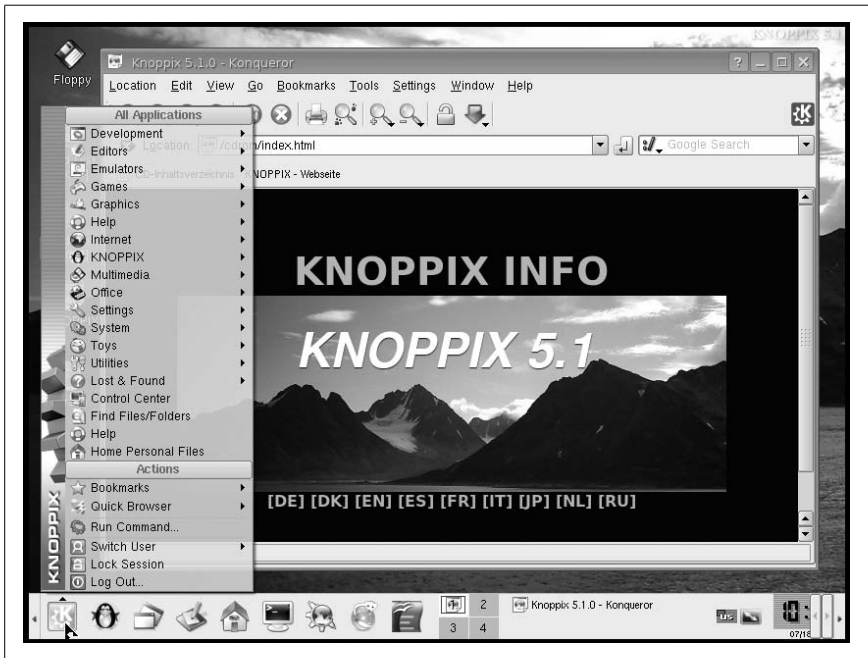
KNOPPIX 5.1

Floppy

Knoppix 5.1.0 - Konqueror

Location Edit View Go Bookmarks Tools Settings Window Help

Location: /cdrom/index.html

Google Search

Inhaltsverzeichnis KNOPPIX - Webseite

All Applications
Development
Editors
Emulators
Games
Graphics
Help
Internet
KNOPPIX
Multimedia
Office
Settings
System
Toys
Utilities
Lost & Found
Control Center
Find Files/Folders
Help
Home Personal Files
Actions
Bookmarks
Quick Browser
Run Command...
Switch User
Lock Session
Log Out...

KNOPPIX

KNOPPIX INFO

KNOPPIX 5.1

[DE] [DK] [EN] [ES] [FR] [IT] [JP] [NL] [RU]

1 2 3 4

Knoppix 5.1.0 - Konqueror

us

07/16